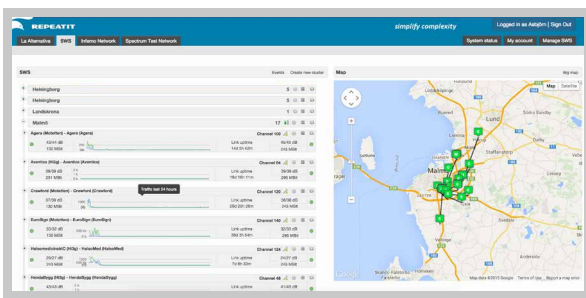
REPEATIT

simplify complexity

Logged in as Aatjdm | Log out

La Alternativa | SWS | Inferno Network | Spectrum Test Network

System status | My account | Manage SWS

SWS

Events | Create new router

Helsingborg 5

Helsingborg 5

Landskrona 1

Malmö 17

Agera (Motorfam) - Agera (Agera) Channel 102

Link uptime

Aventics (Hög) - Aventics (Aventics) Channel 64

Link uptime

Crawford (Motorfam) - Crawford (Crawford) Channel 120

Traffic last 24 hours

Link uptime

EuroSign (Motorfam) - EuroSign (EuroSign) Channel 140

Link uptime

HalsemedicinskC (Hög) - HalsoMed (HalsoMed) Channel 124

Link uptime

Hendaibygg (Hög) - Hendaibygg (Hendaibygg) Channel 48

Map

Map | Satellite

Lund

Malmö

Map data ©2015 Google | Terms of Use | Report a map error